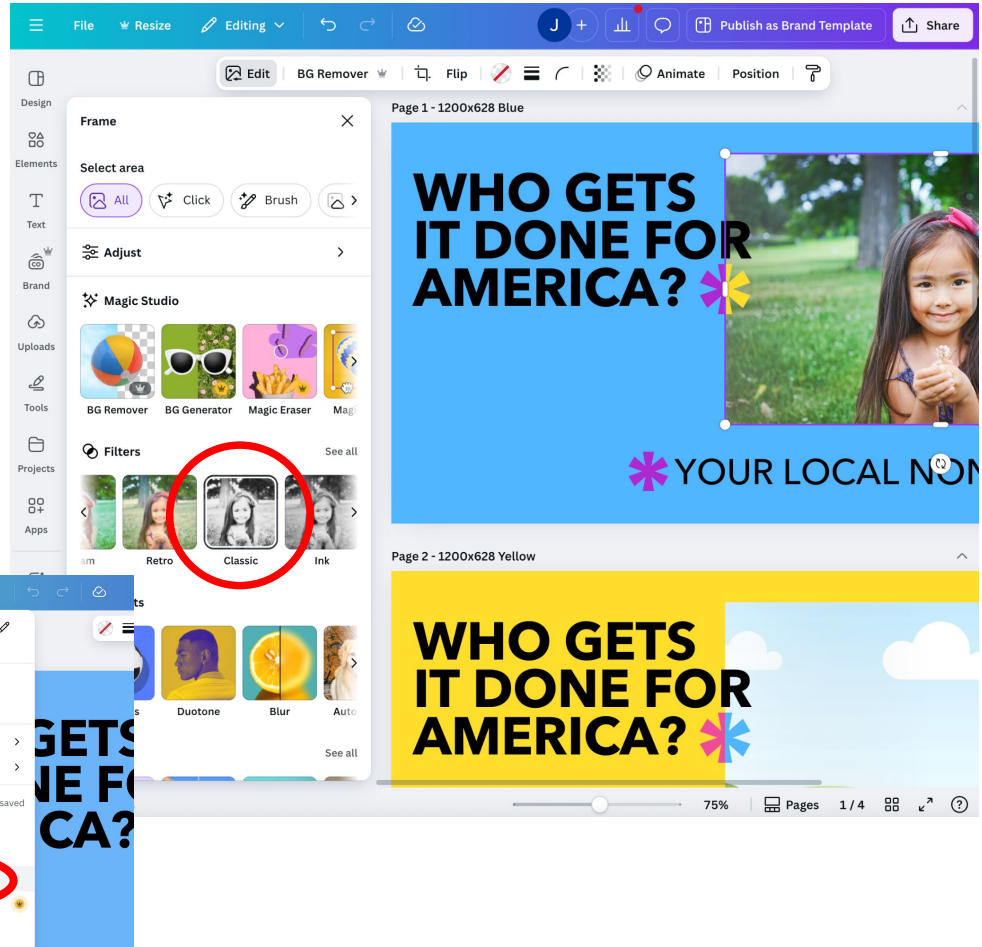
File Resize Editing

J

Publish as Brand Template Share

Edit BG Remover Flip Animate Position

Design

Elements

Text

Brand

Uploads

Tools

Projects

Apps

Frame

Select area

All Click Brush

Adjust

Magic Studio

BG Remover BG Generator Magic Eraser Magi

Filters See all

am Retro Classic Ink

ts

s Duotone Blur Auto

See all

Page 1 - 1200x628 Blue

WHO GETS IT DONE FOR AMERICA?

YOUR LOCAL NON

Page 2 - 1200x628 Yellow

WHO GETS IT DONE FOR AMERICA?

75% Pages 1 / 4

GETS NE FO CA?

saved